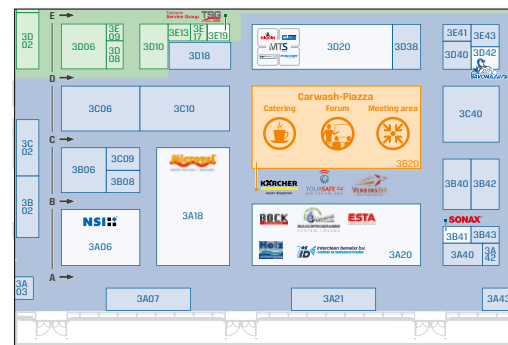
E
D
C
B
A

3D02
3D06
3E09
3E08
3D10
3E13
3E17
3E19
Fachpartner Service Group
TSG
3D18
MTS
3D20
3D38
3E41
3E43
3D40
3D42
3C06
3C10
Carwash-Piazza
Catering
Forum
Meeting area
3B20
3C40
3C02
3B02
3B06
3C09
3B08
KÄRCHER
YOURSAFE 24
VENDINGLIFE
3B40
3B42
NSI
3A06
3A18
BOCK
ESTA
3A20
Holz
interclean benelux bv.
SONAX
3B41
3B43
3A40
3A42
3A03
3A07
3A21
3A43